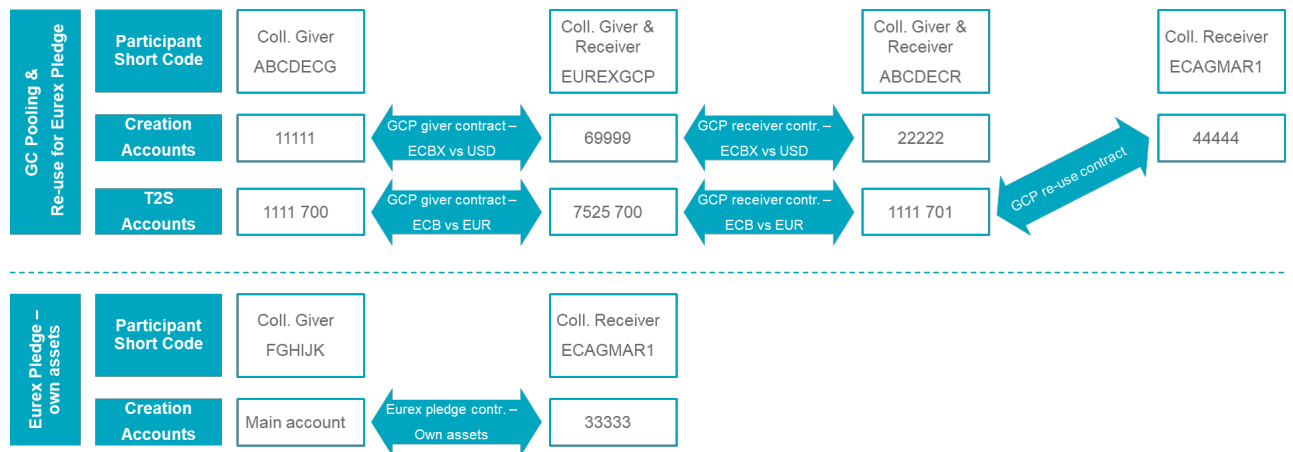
GC Pooling & Re-use for Eurex Pledge

Participant Short Code

Coll. Giver
ABCDECG

Coll. Giver & Receiver
EUREXGCP

Coll. Giver & Receiver
ABCDECR

Coll. Receiver
ECAGMAR1

Creation Accounts

11111

GCP giver contract – ECBX vs USD

69999

GCP receiver contr. – ECBX vs USD

22222

44444

GCP re-use contract

T2S Accounts

1111 700

GCP giver contract – ECB vs EUR

7525 700

GCP receiver contr. – ECB vs EUR

1111 701

Eurex Pledge – own assets

Participant Short Code

Coll. Giver
FGHIJK

Coll. Receiver
ECAGMAR1

Creation Accounts

Main account

Eurex pledge contr. – Own assets

33333